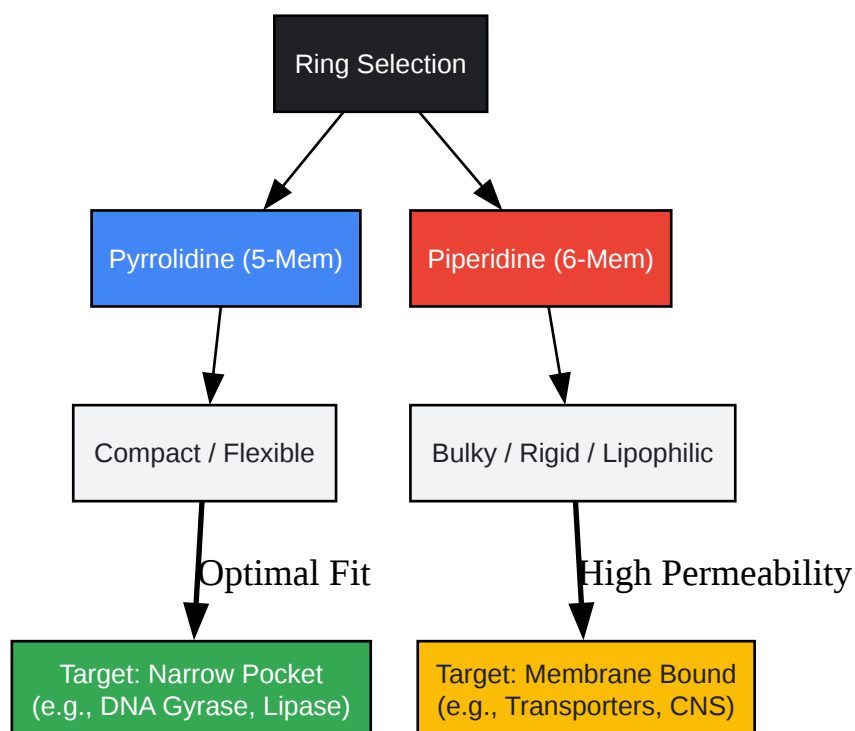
Ring Selection

Pyrrolidine (5-Mem)

Piperidine (6-Mem)

Compact / Flexible

Bulky / Rigid / Lipophilic

Optimal Fit

High Permeability

Target: Narrow Pocket
(e.g., DNA Gyrase, Lipase)

Target: Membrane Bound
(e.g., Transporters, CNS)